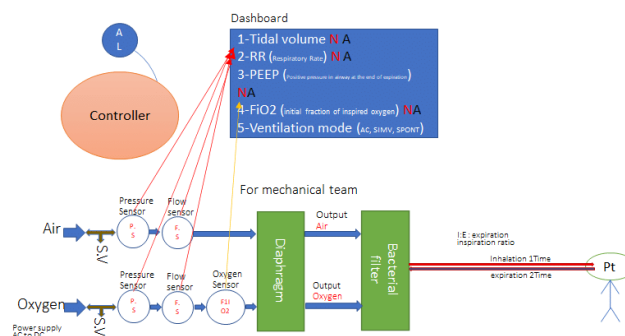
A
L

Controller

Dashboard

1-Tidal volume NA
2-RR (Respiratory Rate) NA
3-PEEP (Positive pressure in airway at the end of expiration)
NA
4-FiO2 (initial fraction of inspired oxygen) NA
5-Ventilation mode (AC, SIMV, SPONT)

For mechanical team

Air
S.V
Pressure Sensor
P. S
Flow sensor
F. S

Output
Air

Diaphragm

Bacterial filter

I:E: expiration inspiration ratio

Inhalation 1Time
expiration 2Time

Pt

Oxygen
S.V
Pressure Sensor
P. S
Flow sensor
F. S
Oxygen Sensor
FI1 O2

Output
Oxygen

Power supply
AC to DC